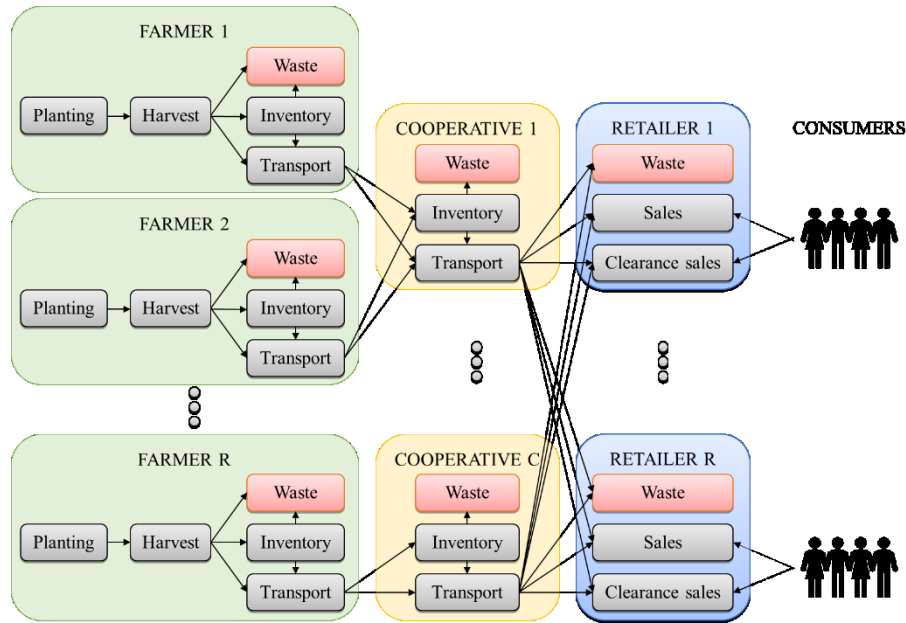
FARMER 1
Planting
Harvest
Waste
Inventory
Transport

FARMER 2
Planting
Harvest
Waste
Inventory
Transport

FARMER R
Planting
Harvest
Waste
Inventory
Transport

COOPERATIVE 1
Waste
Inventory
Transport

COOPERATIVE C
Waste
Inventory
Transport

RETAILER 1
Waste
Sales
Clearance sales

RETAILER R
Waste
Sales
Clearance sales

CONSUMERS